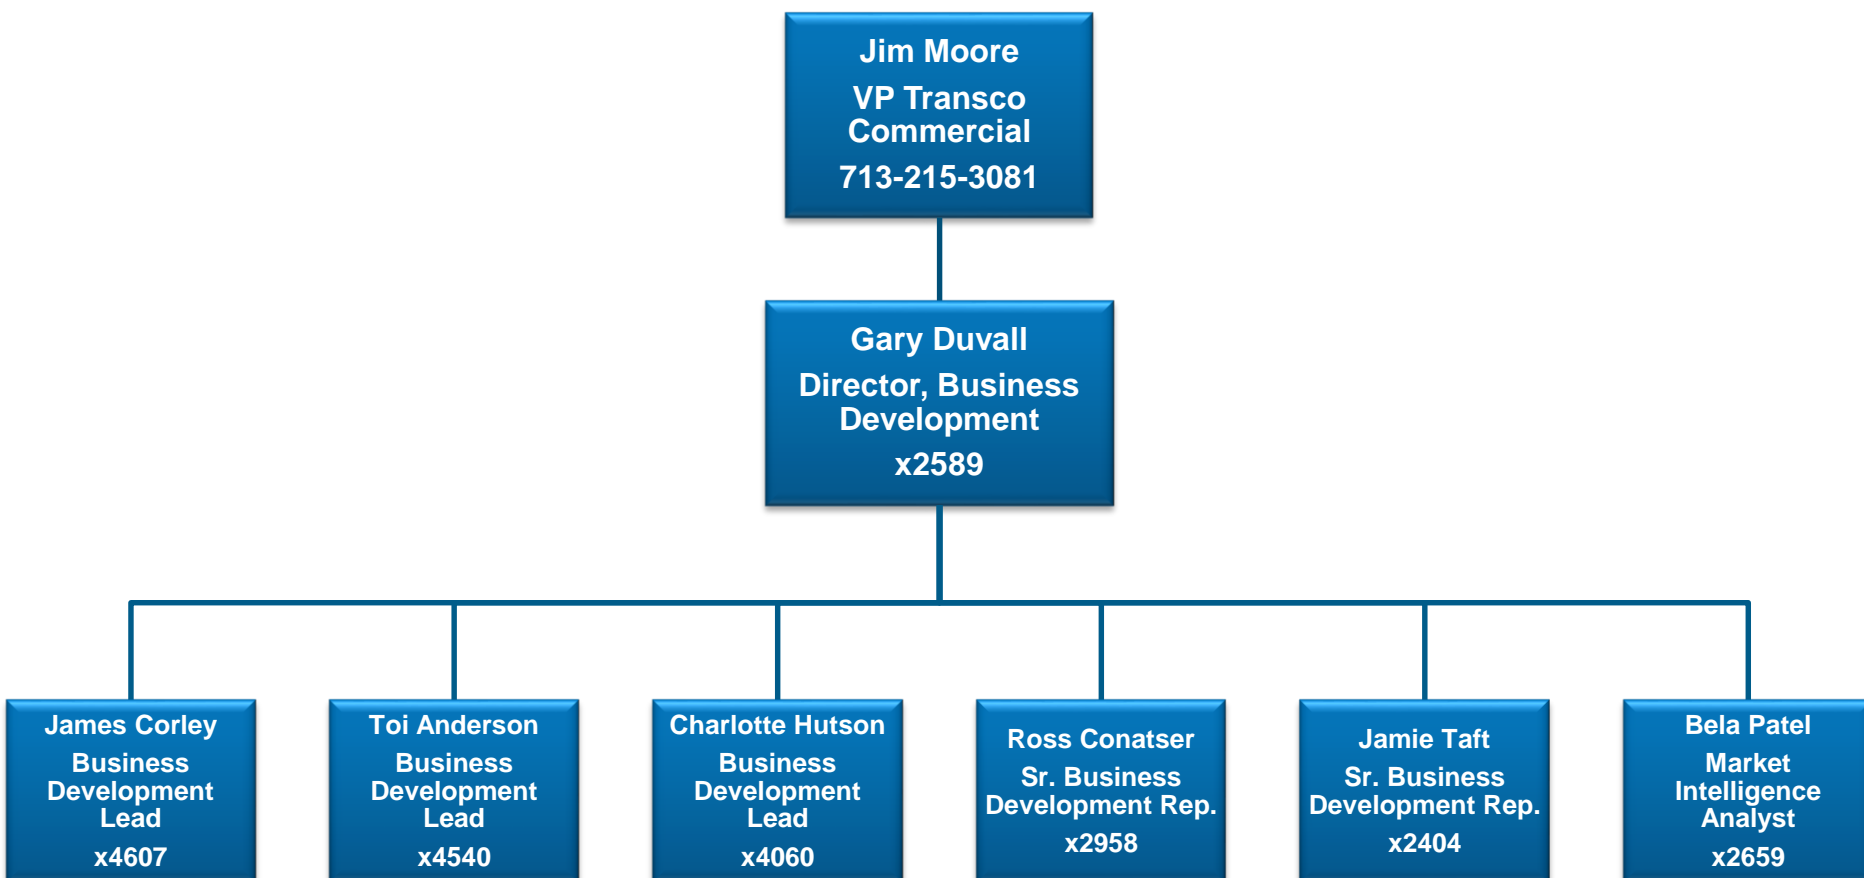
Jim Moore
VP Transco Commercial
713-215-3081

Gary Duvall
Director, Business Development
x2589

James Corley
Business Development Lead
x4607

Toi Anderson
Business Development Lead
x4540

Charlotte Hutson
Business Development Lead
x4060

Ross Conatser
Sr. Business Development Rep.
x2958

Jamie Taft
Sr. Business Development Rep.
x2404

Bela Patel
Market Intelligence Analyst
x2659